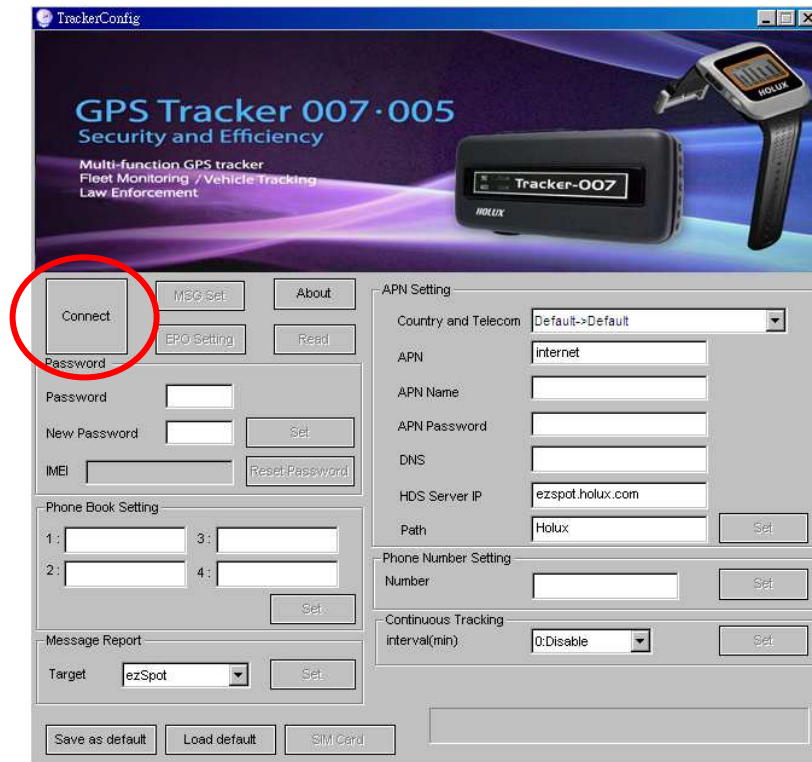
TrackerConfig

GPS Tracker 007·005
Security and Efficiency
Multi-function GPS tracker
Fleet Monitoring / Vehicle Tracking
Law Enforcement

Tracker-007
HOLUX
HOLUX

Connect
MSG Set
About
EPO Setting
Read

Password
Password
New Password
Set
IMEI
Reset Password

Phone Book Setting
1 :
3 :
2 :
4 :
Set

Message Report
Target
ezSpot
Set

APN Setting
Country and Telecom
Default->Default
APN
internet
APN Name
APN Password
DNS
HDS Server IP
ezspot.holux.com
Path
Holux
Set

Phone Number Setting
Number
Set

Continuous Tracking
interval(min)
0:Disable
Set

Save as default
Load default
SIM Card